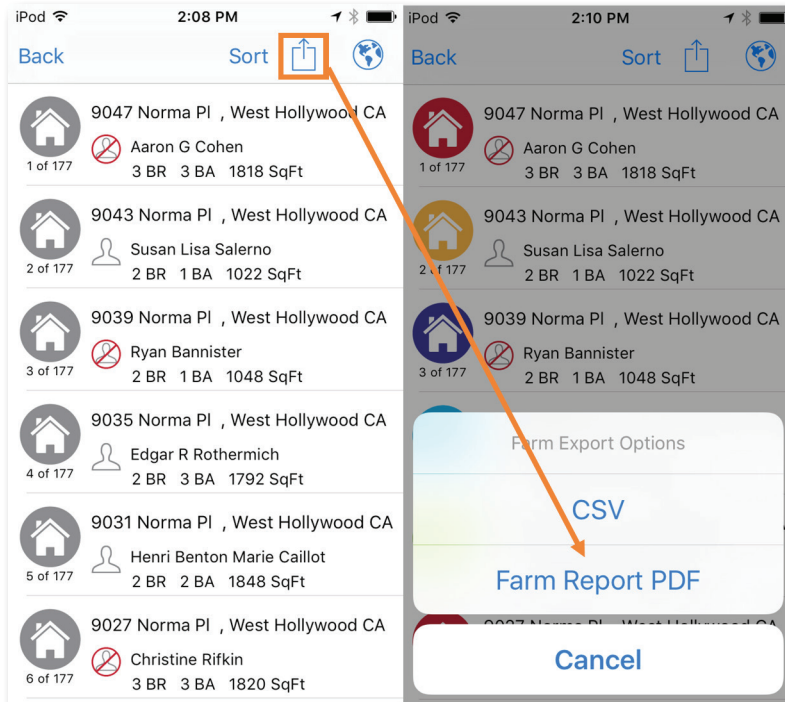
iPod 2:08 PM

Back Sort

9047 Norma Pl , West Hollywood CA
Aaron G Cohen
3 BR 3 BA 1818 SqFt
1 of 177

9043 Norma Pl , West Hollywood CA
Susan Lisa Salerno
2 BR 1 BA 1022 SqFt
2 of 177

9039 Norma Pl , West Hollywood CA
Ryan Bannister
2 BR 1 BA 1048 SqFt
3 of 177

9035 Norma Pl , West Hollywood CA
Edgar R Rothermich
2 BR 3 BA 1792 SqFt
4 of 177

9031 Norma Pl , West Hollywood CA
Henri Benton Marie Caillot
2 BR 2 BA 1848 SqFt
5 of 177

9027 Norma Pl , West Hollywood CA
Christine Rifkin
3 BR 3 BA 1820 SqFt
6 of 177

iPod 2:10 PM

Back Sort

9047 Norma Pl , West Hollywood CA
Aaron G Cohen
3 BR 3 BA 1818 SqFt
1 of 177

9043 Norma Pl , West Hollywood CA
Susan Lisa Salerno
2 BR 1 BA 1022 SqFt
2 of 177

9039 Norma Pl , West Hollywood CA
Ryan Bannister
2 BR 1 BA 1048 SqFt
3 of 177

Farm Export Options

CSV

Farm Report PDF

Cancel